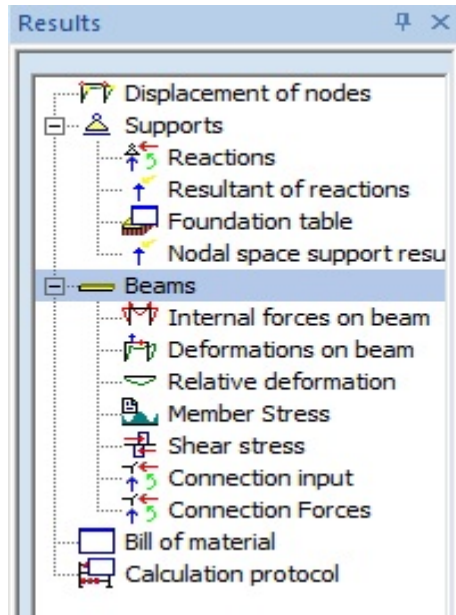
Results

Displacement of nodes
Supports
Reactions
Resultant of reactions
Foundation table
Nodal space support resu
Beams
Internal forces on beam
Deformations on beam
Relative deformation
Member Stress
Shear stress
Connection input
Connection Forces
Bill of material
Calculation protocol